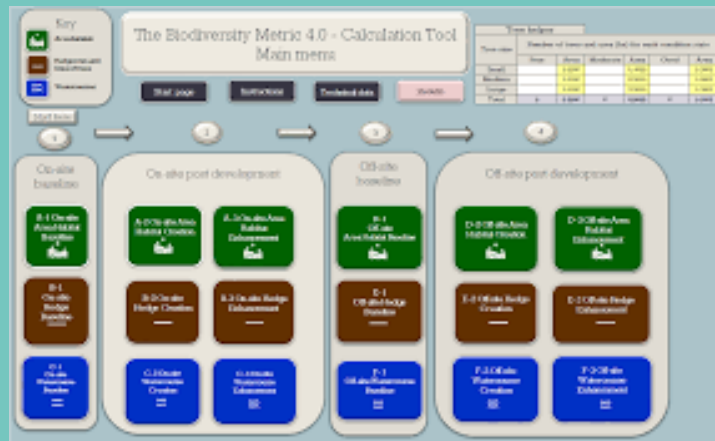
Key
Area habitats
Hedgerows and lines of trees
Watercourses

The Biodiversity Metric 4.0 - Calculation Tool
Main menu

Start page
Instructions
Technical data
Results

Tree helper
Tree size
Number of trees and area (ha) for each condition state
Small
Medium
Large
Total

Start here

1
2
3
4

On-site baseline
A-1 On-site Area Habitat Baseline
B-1 On-site Hedge Baseline
C-1 On-site Watercourse Baseline

On-site post development
A-2 On-site Area Habitat Creation
A-3 On-site Area Habitat Enhancement
B-2 On-site Hedge Creation
B-3 On-site Hedge Enhancement
C-2 On-site Watercourse Creation
C-3 On-site Watercourse Enhancement

Off-site baseline
D-1 Off-site Area Habitat Baseline
E-1 Off-site Hedge Baseline
F-1 Off-site Watercourse Baseline

Off-site post development
D-2 Off-site Area Habitat Creation
D-3 Off-site Area Habitat Enhancement
E-2 Off-site Hedge Creation
E-3 Off-site Hedge Enhancement
F-2 Off-site Watercourse Creation
F-3 Off-site Watercourse Enhancement